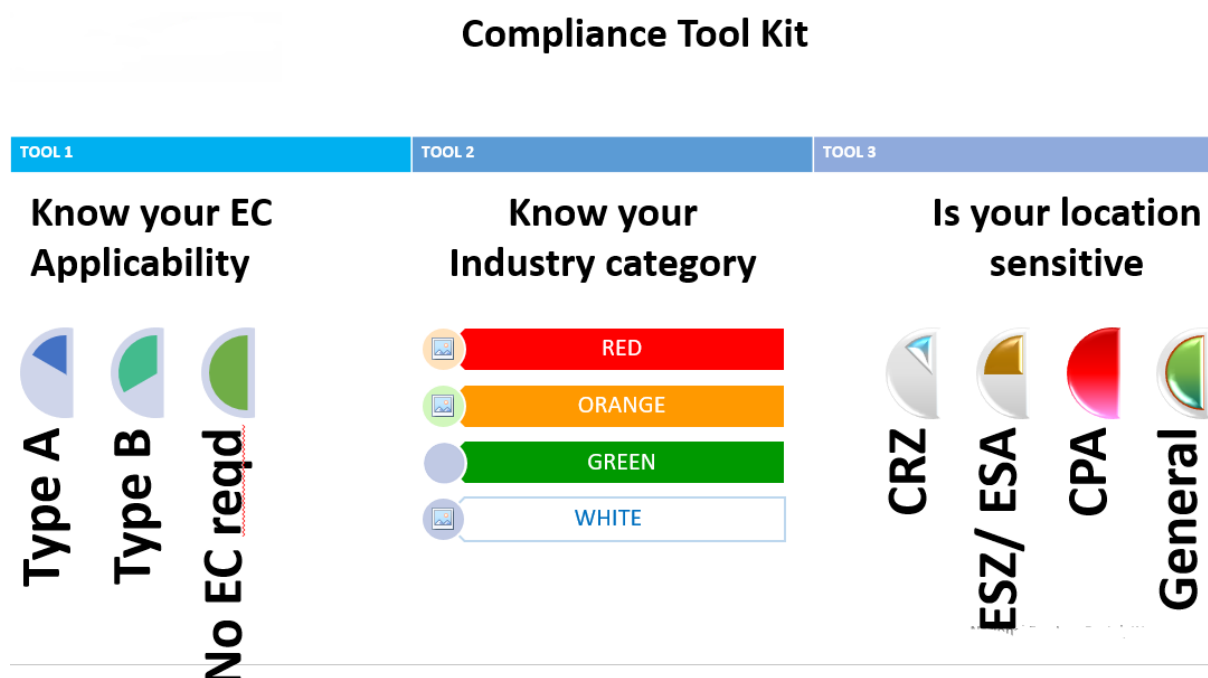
Compliance Tool Kit

TOOL 1

Know your EC Applicability

Type A

Type B

No EC reqd

TOOL 2

Know your Industry category

RED

ORANGE

GREEN

WHITE

TOOL 3

Is your location sensitive

CRZ

ESZ/ ESA

CPA

General